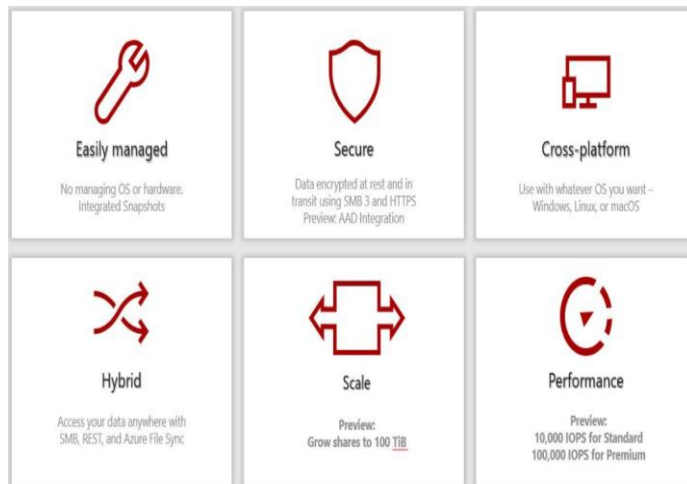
Easily managed

No managing OS or hardware. Integrated Snapshots

Secure

Data encrypted at rest and in transit using SMB 3 and HTTPS Preview: AAD Integration

Cross-platform

Use with whatever OS you want – Windows, Linux, or macOS

Hybrid

Access your data anywhere with SMB, REST, and Azure File Sync

Scale

Preview:
Grow shares to 100 TiB

Performance

Preview:
10,000 IOPS for Standard
100,000 IOPS for Premium